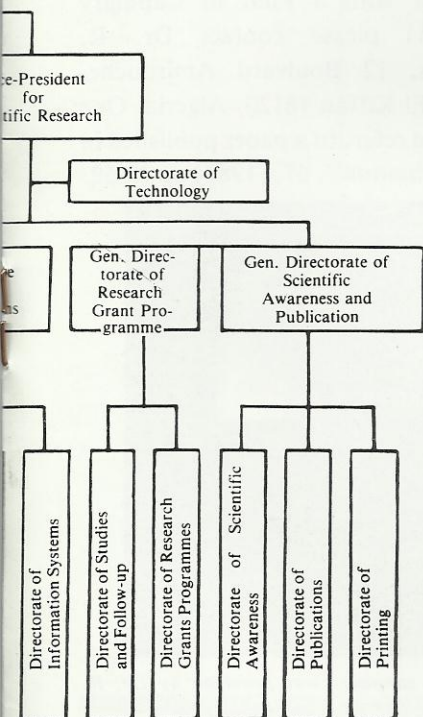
ce-President
for
tific Research

Directorate of
Technology

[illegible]e
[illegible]ns

Gen. Directorate of Research Grant Programme

Gen. Directorate of Scientific Awareness and Publication

Directorate of Information Systems

Directorate of Studies and Follow-up

Directorate of Research Grants Programmes

Directorate of Scientific Awareness

Directorate of Publications

Directorate of Printing